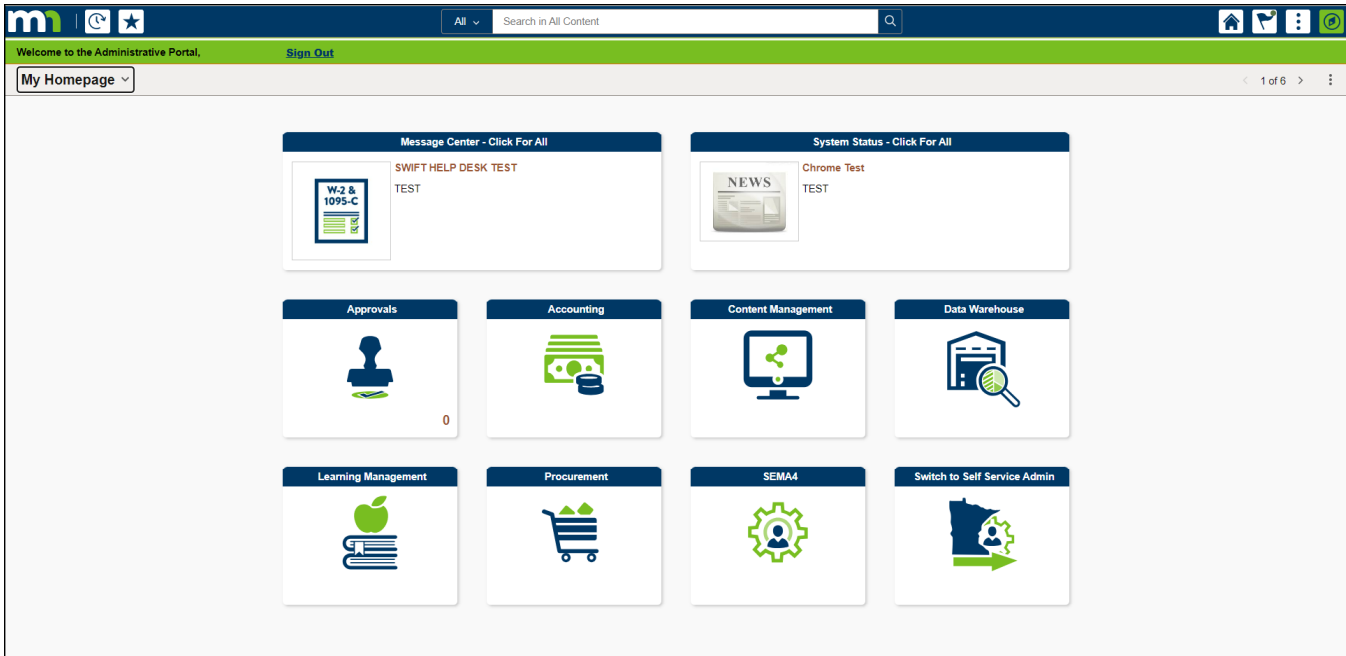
mn

All

Search in All Content

Welcome to the Administrative Portal,

Sign Out

My Homepage

1 of 6

Message Center - Click For All

W-2 & 1095-C

SWIFT HELP DESK TEST

TEST

System Status - Click For All

NEWS

Chrome Test

TEST

Approvals

0

Accounting

Content Management

Data Warehouse

Learning Management

Procurement

SEMA4

Switch to Self Service Admin